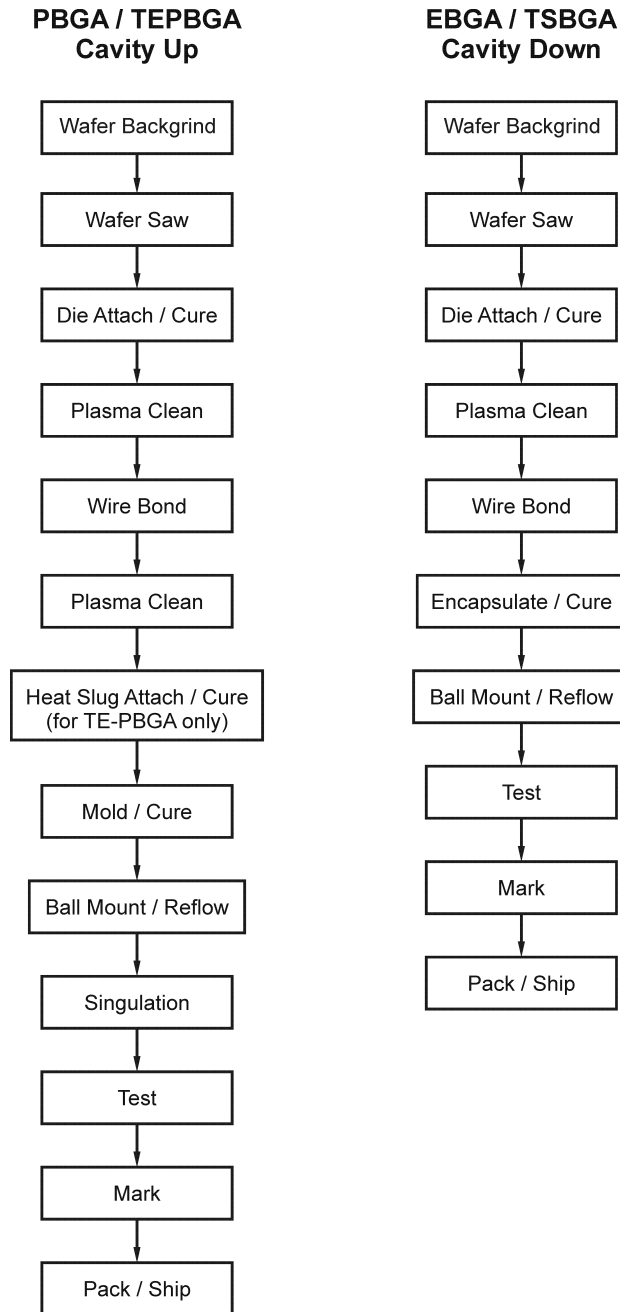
PBGA / TEPBGA
Cavity Up

Wafer Backgrind

Wafer Saw

Die Attach / Cure

Plasma Clean

Wire Bond

Plasma Clean

Heat Slug Attach / Cure (for TE-PBGA only)

Mold / Cure

Ball Mount / Reflow

Singulation

Test

Mark

Pack / Ship

EBGA / TSBGA
Cavity Down

Wafer Backgrind

Wafer Saw

Die Attach / Cure

Plasma Clean

Wire Bond

Encapsulate / Cure

Ball Mount / Reflow

Test

Mark

Pack / Ship